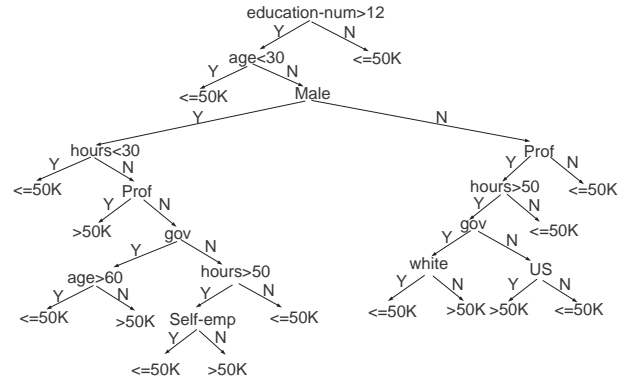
education-num>12
Y N
age<30 <=50K
Y N
<=50K Male
Y N
hours<30 Prof
Y N Y N
<=50K Prof hours>50 <=50K
Y N Y N
>50K gov gov <=50K
Y N Y N
age>60 hours>50 white US
Y N Y N Y N Y N
<=50K >50K Self-emp <=50K <=50K >50K >50K <=50K
Y N
<=50K >50K